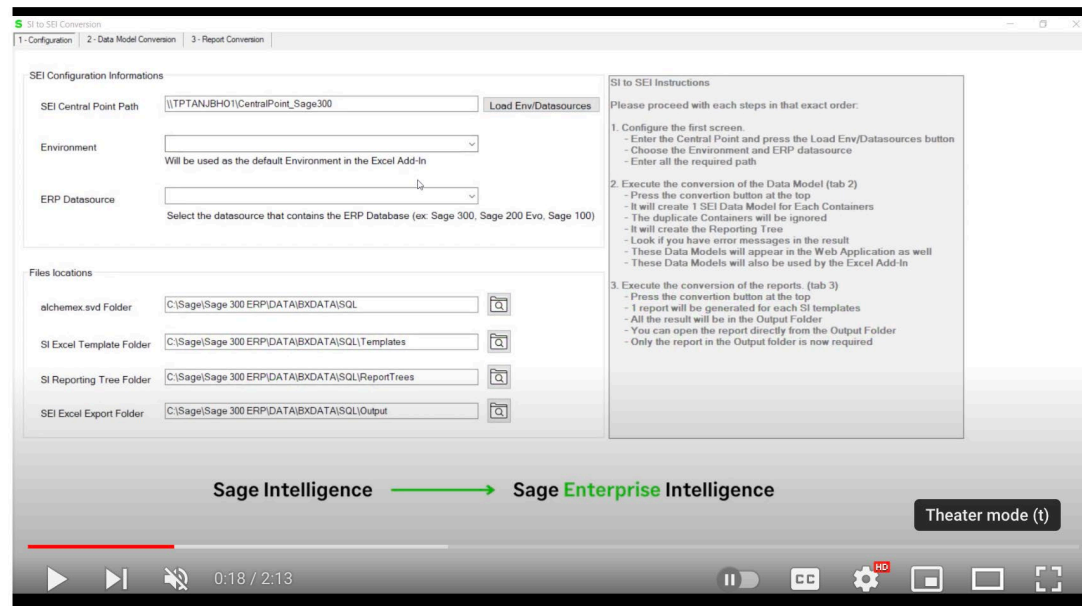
S SI to SEI Conversion

1 - Configuration | 2 - Data Model Conversion | 3 - Report Conversion

SEI Configuration Informations

SEI Central Point Path \\TPTANJBHO1\CentralPoint_Sage300 Load Env/Datasources

Environment

Will be used as the default Environment in the Excel Add-In

ERP Datasource

Select the datasource that contains the ERP Database (ex: Sage 300, Sage 200 Evo, Sage 100)

Files locations

alchemex.svd Folder C:\Sage\Sage 300 ERP\DATA\BXDATA\SQL

SI Excel Template Folder C:\Sage\Sage 300 ERP\DATA\BXDATA\SQL\Templates

SI Reporting Tree Folder C:\Sage\Sage 300 ERP\DATA\BXDATA\SQL\ReportTrees

SEI Excel Export Folder C:\Sage\Sage 300 ERP\DATA\BXDATA\SQL\Output

SI to SEI Instructions

Please proceed with each steps in that exact order:

1. Configure the first screen.
- Enter the Central Point and press the Load Env/Datasources button
- Choose the Environment and ERP datasource
- Enter all the required path

2. Execute the conversion of the Data Model (tab 2)
- Press the convertion button at the top
- It will create 1 SEI Data Model for Each Containers
- The duplicate Containers will be ignored
- It will create the Reporting Tree
- Look if you have error messages in the result
- These Data Models will appear in the Web Application as well
- These Data Models will also be used by the Excel Add-In

3. Execute the conversion of the reports. (tab 3)
- Press the convertion button at the top
- 1 report will be generated for each SI templates
- All the result will be in the Output Folder
- You can open the report directly from the Output Folder
- Only the report in the Output folder is now required

Sage Intelligence → Sage Enterprise Intelligence

Theater mode (t)

0:18 / 2:13

HD